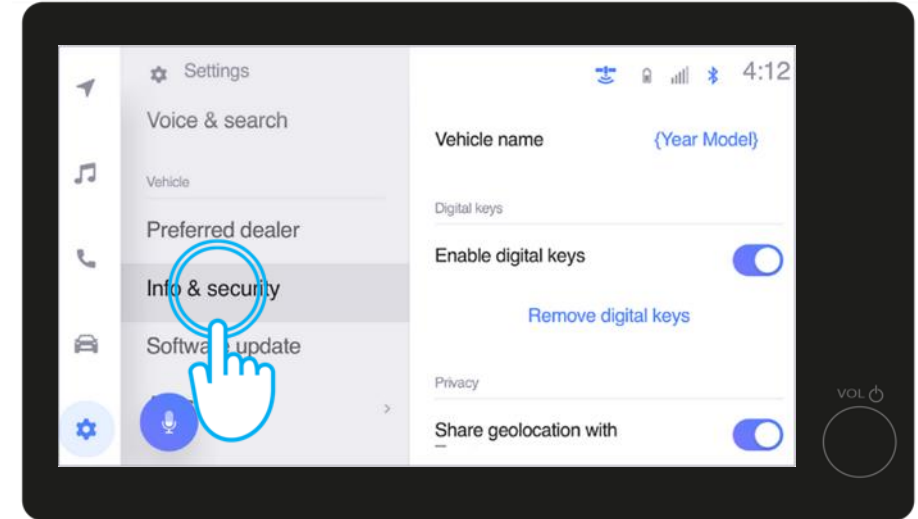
Settings

Voice & search

Vehicle

Preferred dealer

Info & security

Software update

4:12

Vehicle name

{Year Model}

Digital keys

Enable digital keys

Remove digital keys

Privacy

Share geolocation with

VOL